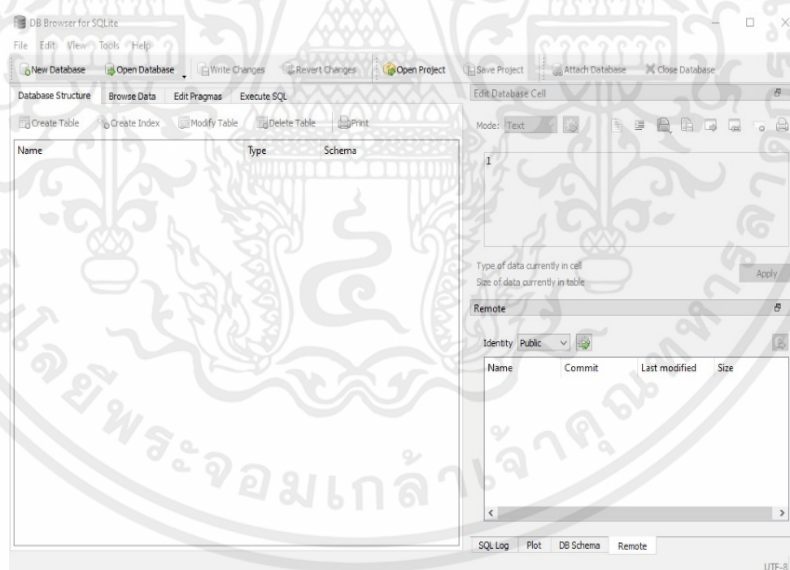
DB Browser for SQLite

File Edit View Tools Help

New Database Open Database Write Changes Revert Changes Open Project Save Project Attach Database Close Database

Database Structure Browse Data Edit Pragmas Execute SQL

Create Table Create Index Modify Table Delete Table Print

| Name | Type | Schema |
|---|---|---|

Edit Database Cell

Mode: Text

Type of data currently in cell
Size of data currently in table

Apply

Remote

Identity Public

| Name | Commit | Last modified | Size |
|---|---|---|---|

SQL Log Plot DB Schema Remote

UTF-8

ระจอมเกล้า